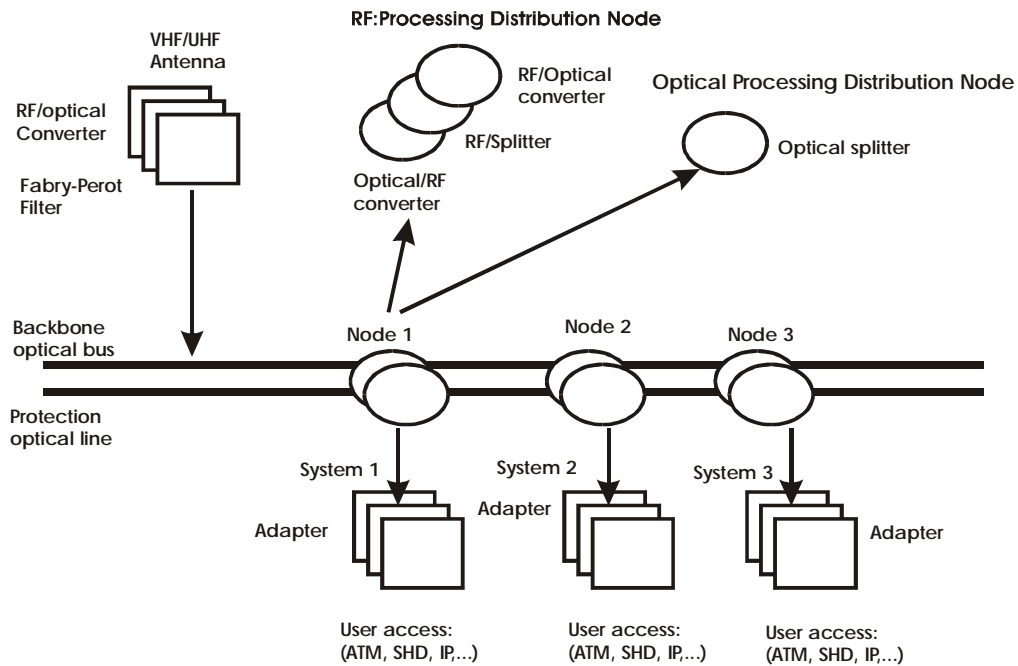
RF:Processing Distribution Node

VHF/UHF Antenna

RF/optical Converter

Fabry-Perot Filter

RF/Optical converter

RF/Splitter

Optical/RF converter

Optical Processing Distribution Node

Optical splitter

Backbone optical bus

Protection optical line

Node 1

Node 2

Node 3

System 1

System 2

System 3

Adapter

Adapter

Adapter

User access: (ATM, SHD, IP,...)

User access: (ATM, SHD, IP,...)

User access: (ATM, SHD, IP,...)